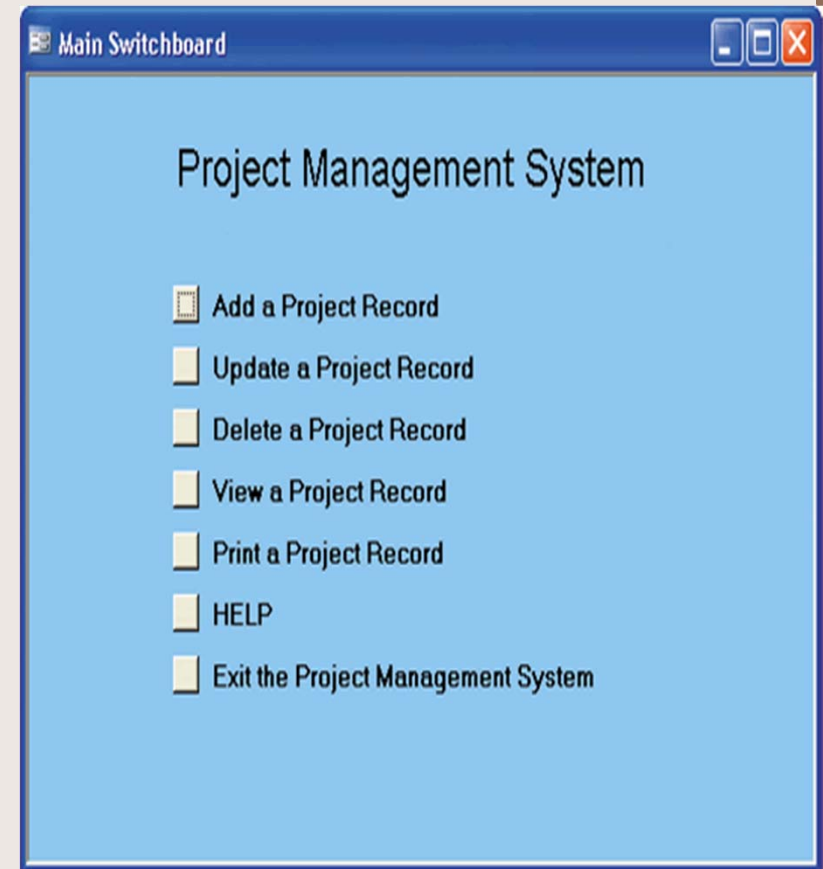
Main Switchboard

Project Management System

Add a Project Record

Update a Project Record

Delete a Project Record

View a Project Record

Print a Project Record

HELP

Exit the Project Management System